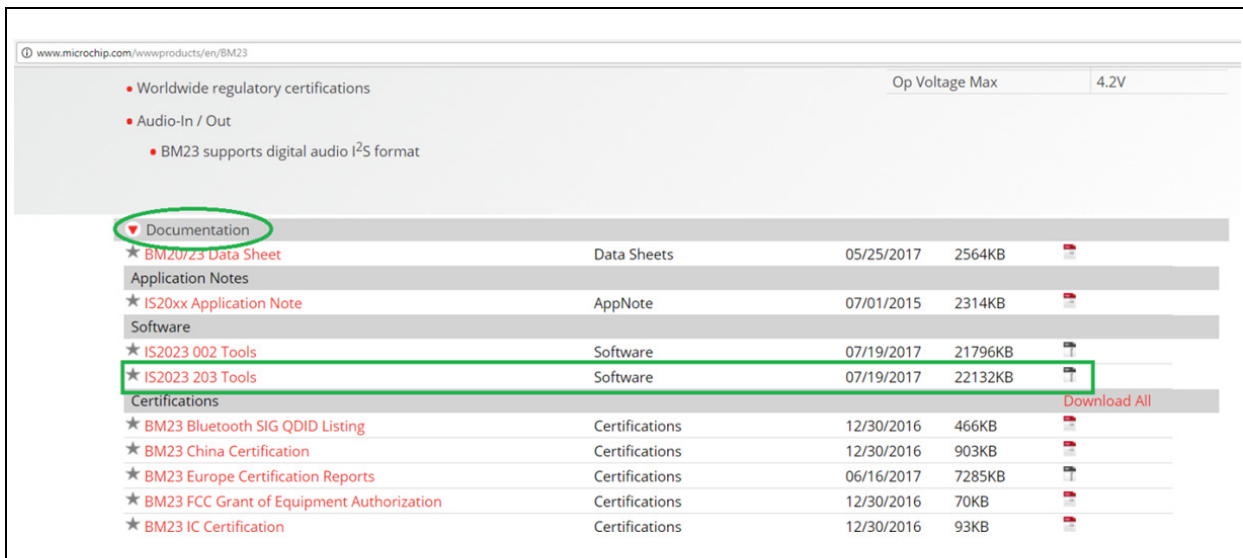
www.microchip.com/wwwproducts/en/BM23

• Worldwide regulatory certifications

• Audio-In / Out

• BM23 supports digital audio I$^2$S format

| Op Voltage Max | 4.2V |
|---|---|

▼ Documentation

| | | | |
|---|---|---|---|
| ★ BM20/23 Data Sheet | Data Sheets | 05/25/2017 | 2564KB |
| Application Notes | | | |
| ★ IS20xx Application Note | AppNote | 07/01/2015 | 2314KB |
| Software | | | |
| ★ IS2023 002 Tools | Software | 07/19/2017 | 21796KB |
| ★ IS2023 203 Tools | Software | 07/19/2017 | 22132KB |
| Certifications | | | Download All |
| ★ BM23 Bluetooth SIG QDID Listing | Certifications | 12/30/2016 | 466KB |
| ★ BM23 China Certification | Certifications | 12/30/2016 | 903KB |
| ★ BM23 Europe Certification Reports | Certifications | 06/16/2017 | 7285KB |
| ★ BM23 FCC Grant of Equipment Authorization | Certifications | 12/30/2016 | 70KB |
| ★ BM23 IC Certification | Certifications | 12/30/2016 | 93KB |